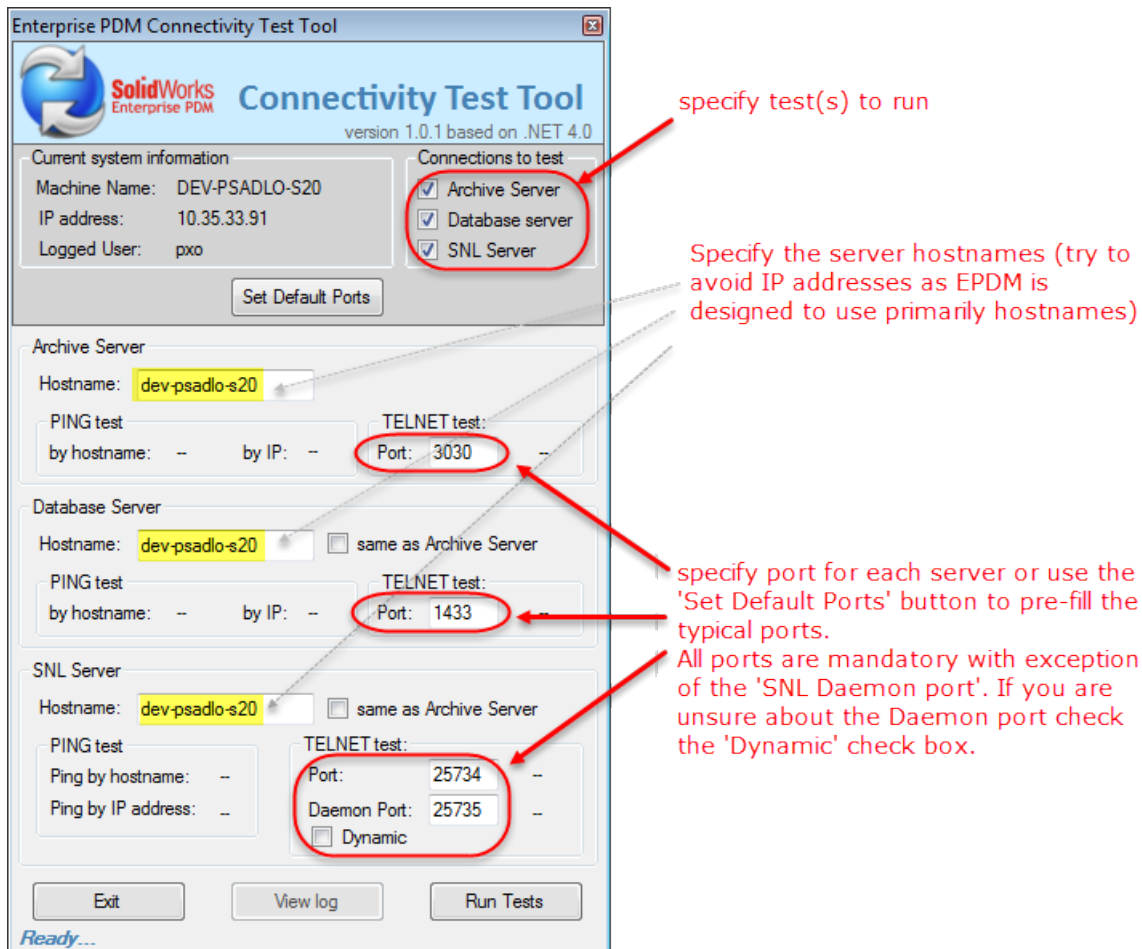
Enterprise PDM Connectivity Test Tool

SolidWorks Enterprise PDM

Connectivity Test Tool

version 1.0.1 based on .NET 4.0

Current system information

Machine Name: DEV-PSADLO-S20

IP address: 10.35.33.91

Logged User: pxo

Set Default Ports

Connections to test

Archive Server

Database server

SNL Server

specify test(s) to run

Specify the server hostnames (try to avoid IP addresses as EPDM is designed to use primarily hostnames)

Archive Server

Hostname: dev-psadlo-s20

PING test

by hostname: -- by IP: --

TELNET test:

Port: 3030 --

Database Server

Hostname: dev-psadlo-s20 same as Archive Server

PING test

by hostname: -- by IP: --

TELNET test:

Port: 1433 --

specify port for each server or use the 'Set Default Ports' button to pre-fill the typical ports.

All ports are mandatory with exception of the 'SNL Daemon port'. If you are unsure about the Daemon port check the 'Dynamic' check box.

SNL Server

Hostname: dev-psadlo-s20 same as Archive Server

PING test

Ping by hostname: --

Ping by IP address: --

TELNET test:

Port: 25734 --

Daemon Port: 25735 --

Dynamic

Exit

View log

Run Tests

Ready...